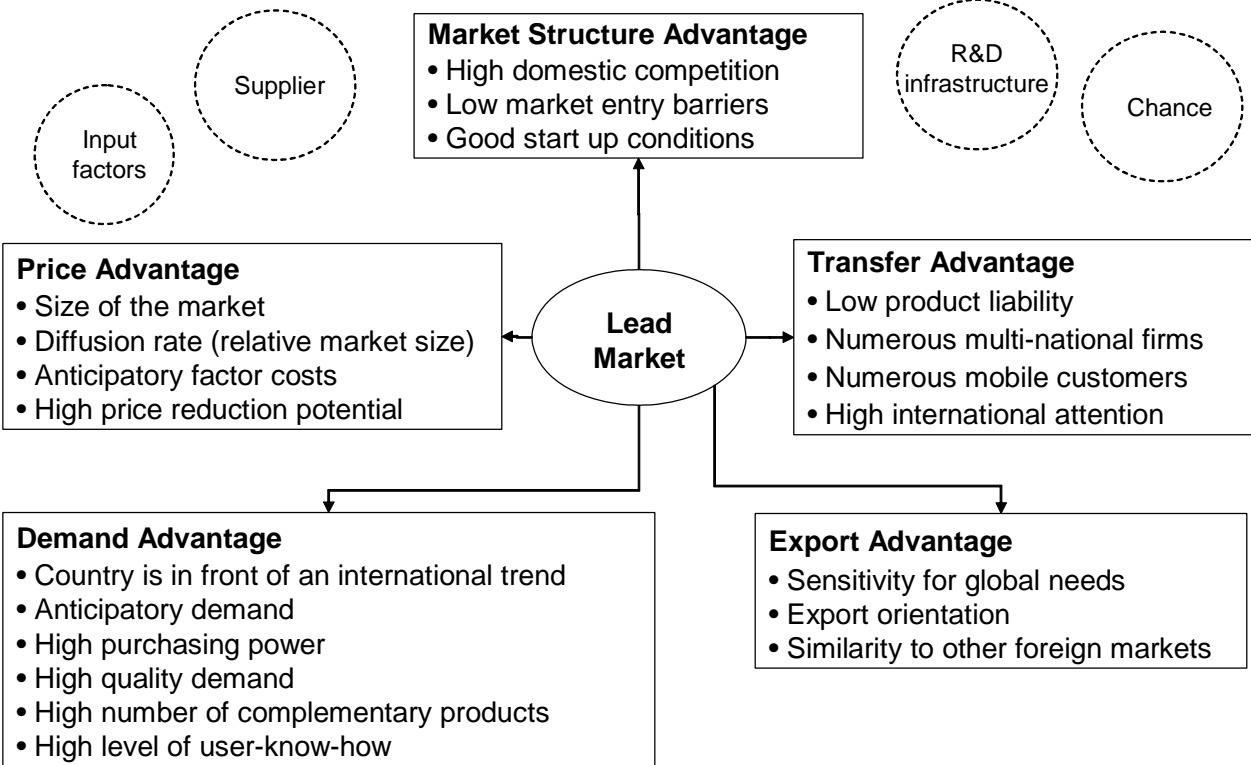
Input factors

Supplier

Market Structure Advantage
• High domestic competition
• Low market entry barriers
• Good start up conditions

R&D infrastructure

Chance

Price Advantage
• Size of the market
• Diffusion rate (relative market size)
• Anticipatory factor costs
• High price reduction potential

Lead Market

Transfer Advantage
• Low product liability
• Numerous multi-national firms
• Numerous mobile customers
• High international attention

Demand Advantage
• Country is in front of an international trend
• Anticipatory demand
• High purchasing power
• High quality demand
• High number of complementary products
• High level of user-know-how

Export Advantage
• Sensitivity for global needs
• Export orientation
• Similarity to other foreign markets